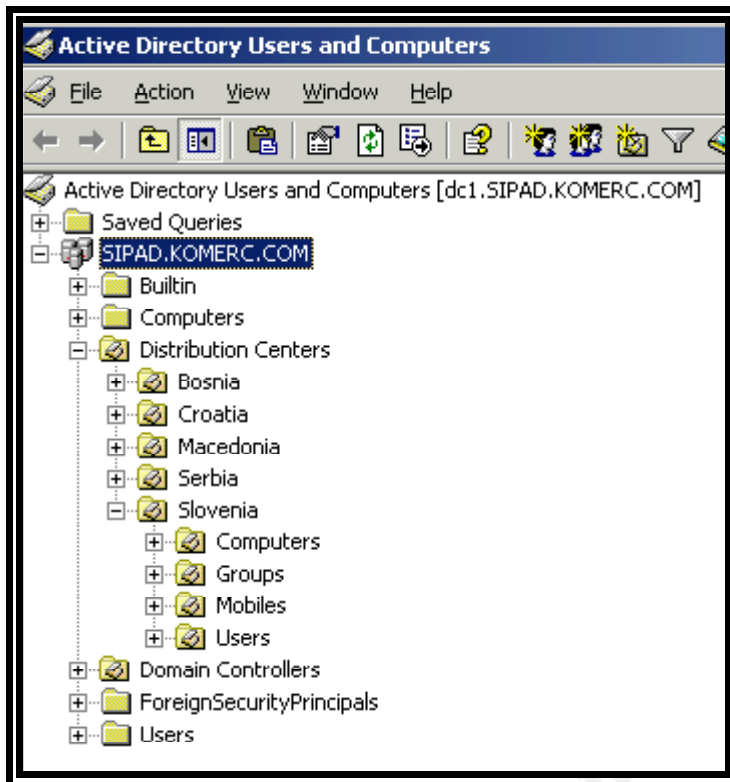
Active Directory Users and Computers

File Action View Window Help

Active Directory Users and Computers [dc1.SIPAD.KOMERC.COM]
Saved Queries
SIPAD.KOMERC.COM
Builtin
Computers
Distribution Centers
Bosnia
Croatia
Macedonia
Serbia
Slovenia
Computers
Groups
Mobiles
Users
Domain Controllers
ForeignSecurityPrincipals
Users